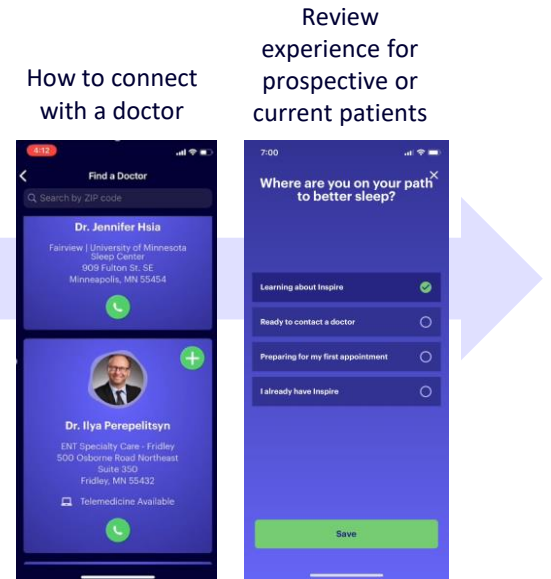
How to connect with a doctor

Review experience for prospective or current patients

4:12

Find a Doctor

Search by ZIP code

Dr. Jennifer Hsia

Fairview | University of Minnesota Sleep Center
909 Fulton St. SE
Minneapolis, MN 55454

Dr. Ilya Perepelitsyn

ENT Specialty Care - Fridley
500 Osborne Road Northeast
Suite 350
Fridley, MN 55432

Telemedicine Available

7:00

Where are you on your path to better sleep?

Learning about Inspire

Ready to contact a doctor

Preparing for my first appointment

I already have Inspire

Save